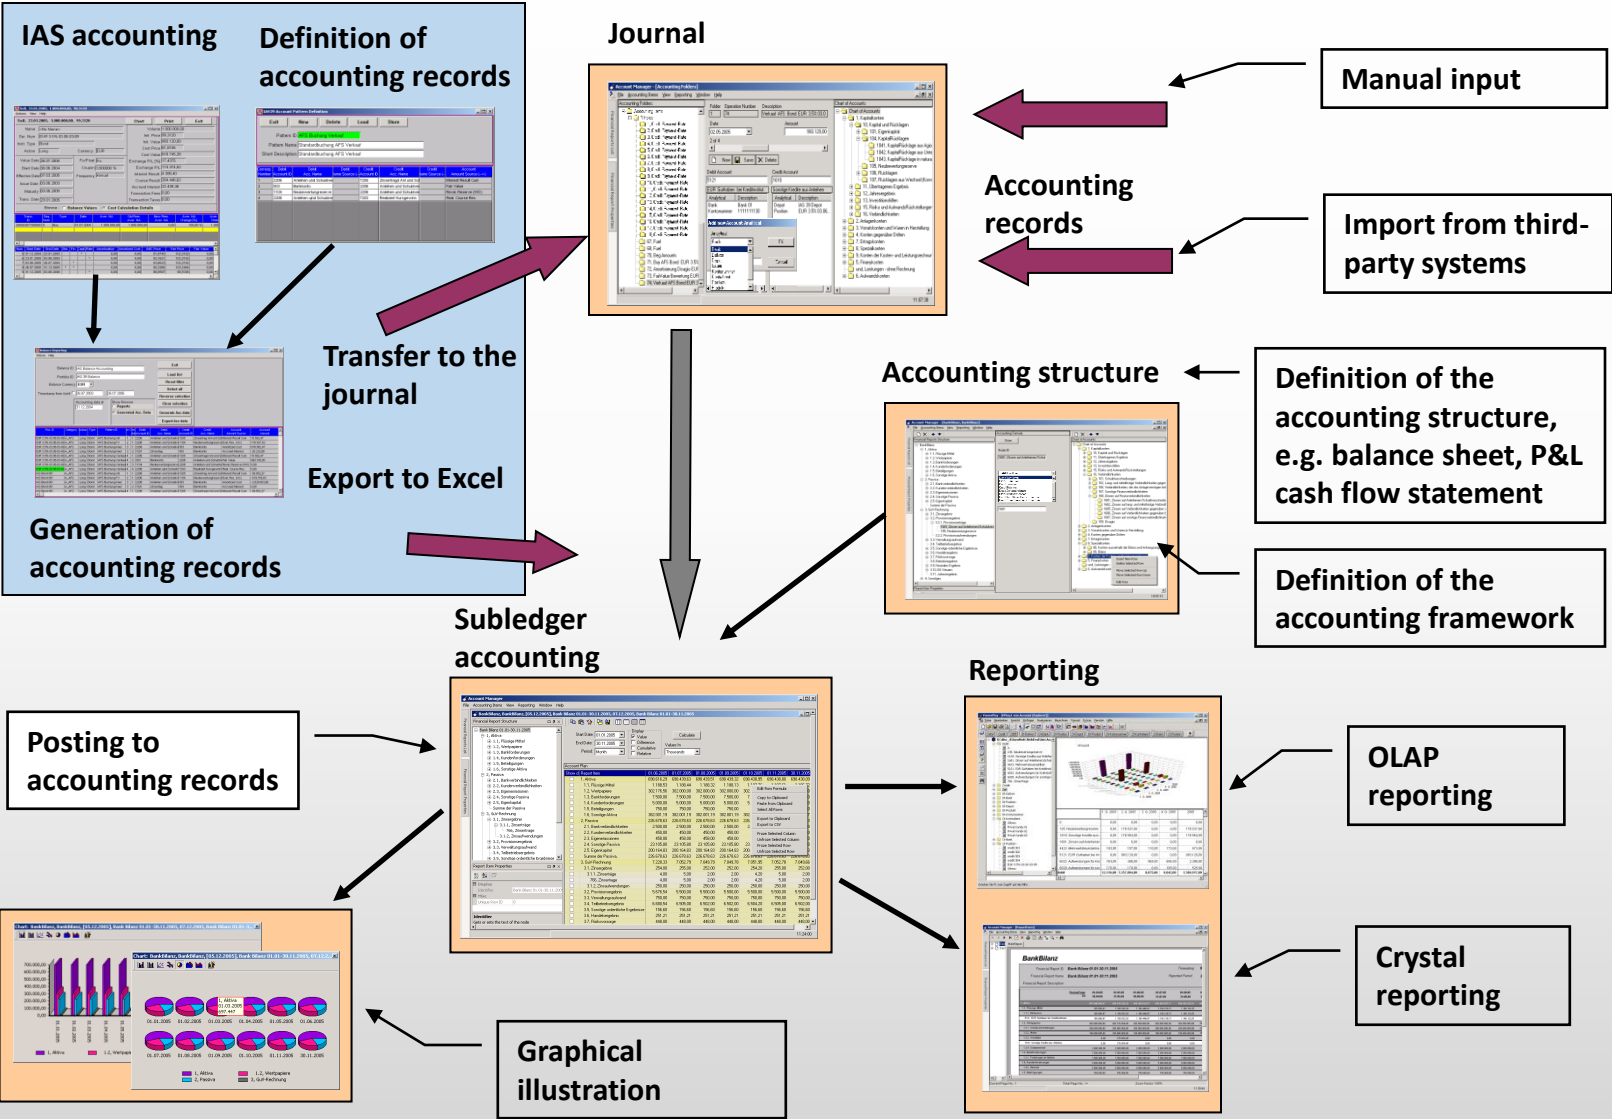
IAS accounting

Definition of accounting records

Generation of accounting records

Transfer to the journal

Export to Excel

Journal

Manual input

Accounting records

Import from third-party systems

Accounting structure

Definition of the accounting structure, e.g. balance sheet, P&L cash flow statement

Definition of the accounting framework

Subledger accounting

Posting to accounting records

Reporting

OLAP reporting

Crystal reporting

Graphical illustration

BankBilanz